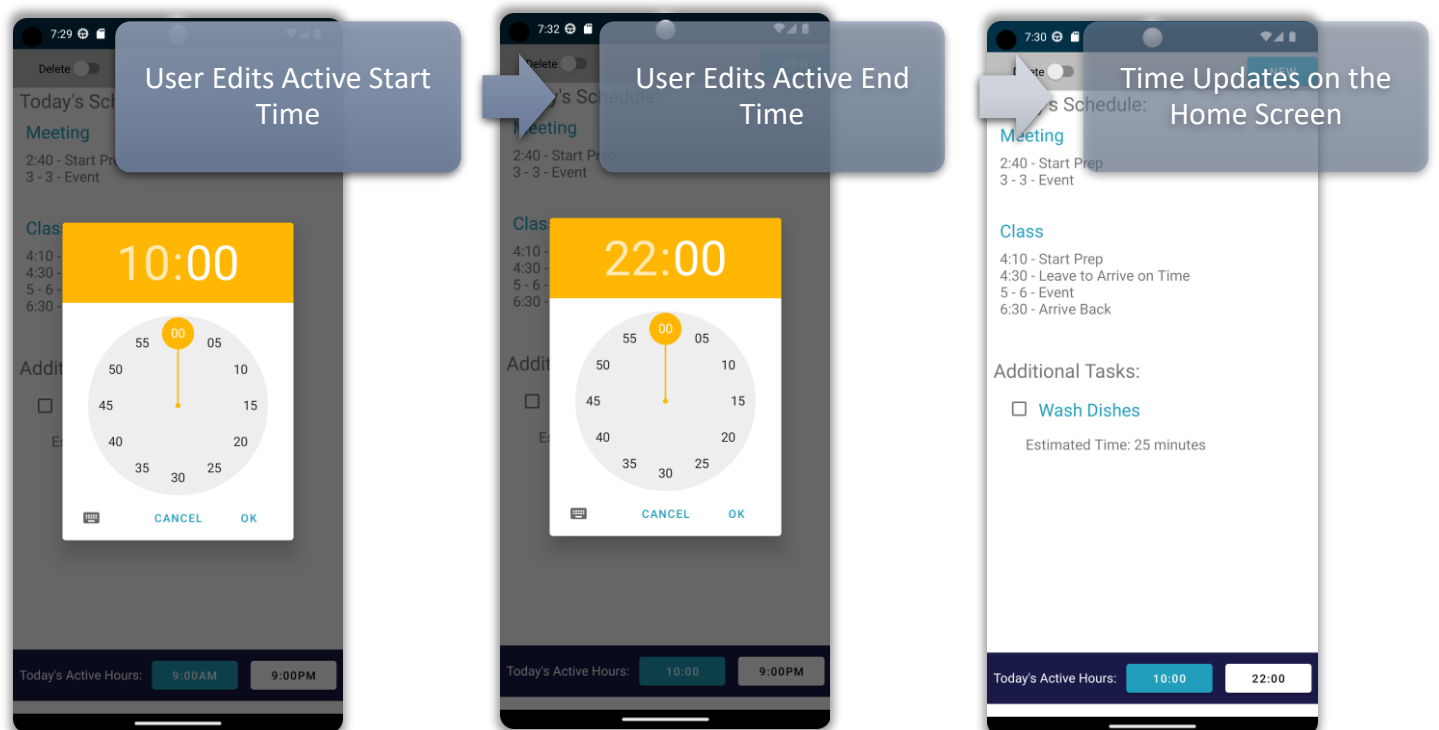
7:29

Delete

User Edits Active Start Time

Today's Sche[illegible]

Meeting

2:40 - Start Pre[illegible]
3 - 3 - Event

Clas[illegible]

4:10
4:30
5 - 6
6:30

Addi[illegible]

10:00

00
05
10
15
20
25
30
35
40
45
50
55

CANCEL OK

Today's Active Hours: 9:00AM 9:00PM

7:32

Delete

User Edits Active End Time

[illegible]'s Schedule:

Meeting

2:40 - Start Prep
3 - 3 - Event

Clas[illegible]

4:10
4:30
5 - 6
6:30

22:00

00
05
10
15
20
25
30
35
40
45
50
55

CANCEL OK

Today's Active Hours: 10:00 9:00PM

7:30

Delete

Time Updates on the Home Screen

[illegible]'s Schedule:

Meeting

2:40 - Start Prep
3 - 3 - Event

Class

4:10 - Start Prep
4:30 - Leave to Arrive on Time
5 - 6 - Event
6:30 - Arrive Back

Additional Tasks:

Wash Dishes

Estimated Time: 25 minutes

Today's Active Hours: 10:00 22:00